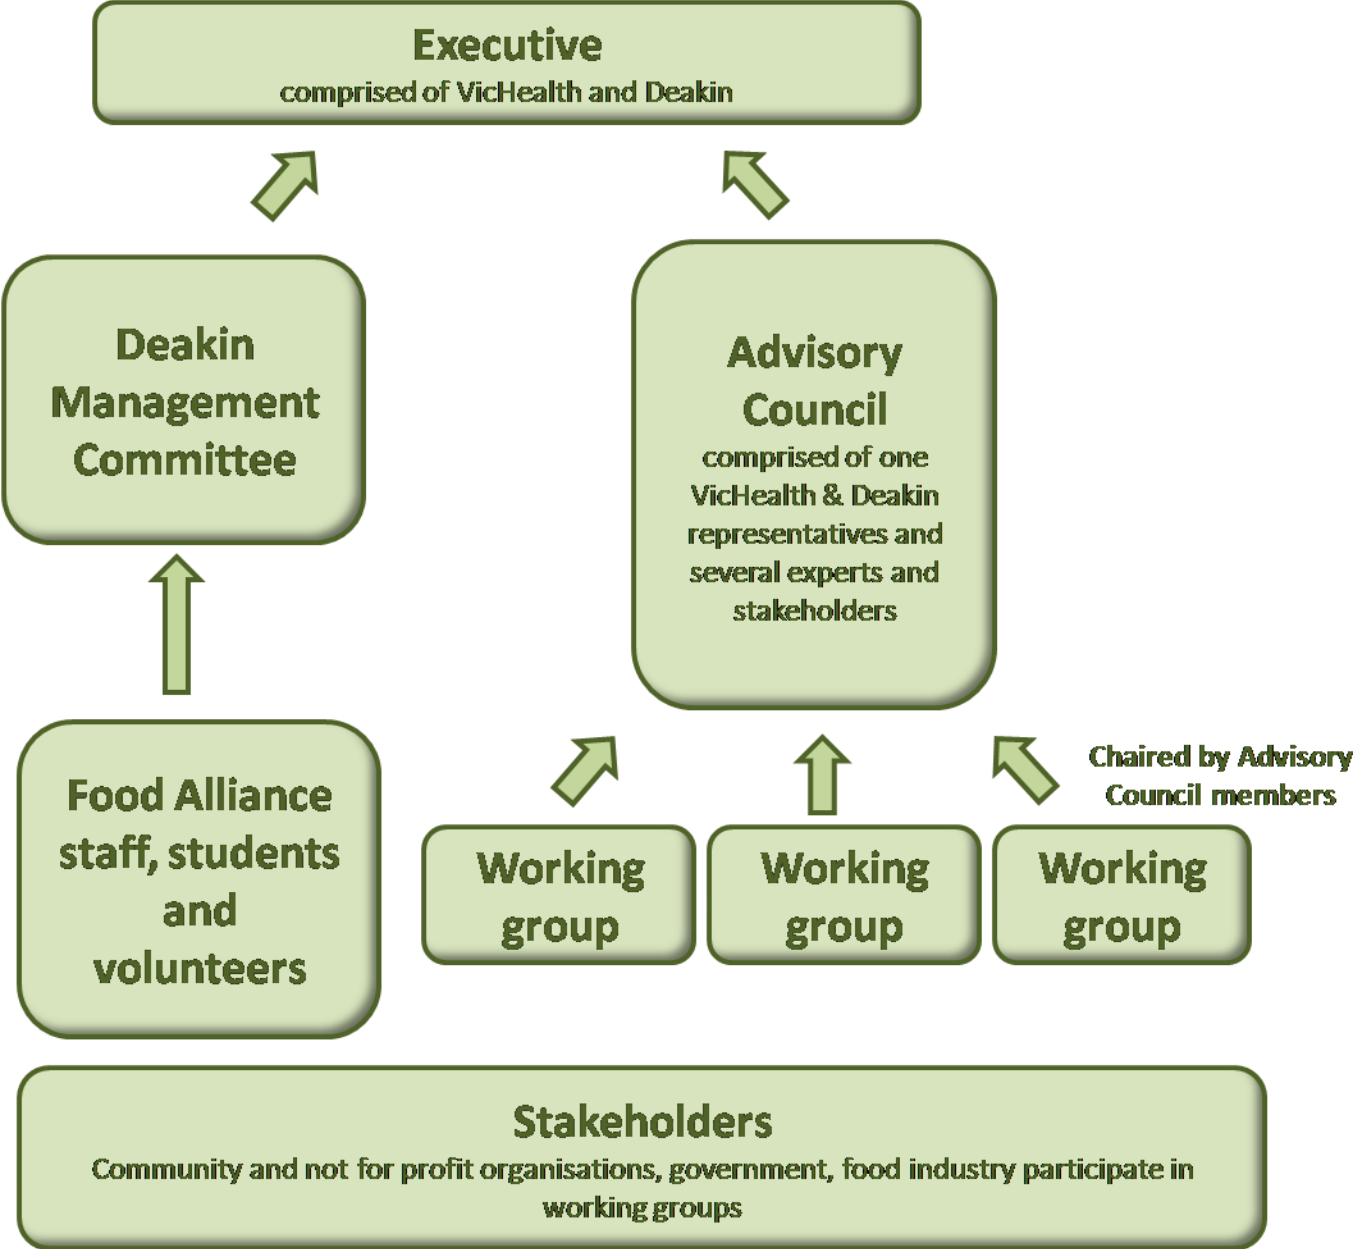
Executive
comprised of VicHealth and Deakin

Deakin Management Committee

Advisory Council
comprised of one VicHealth & Deakin representatives and several experts and stakeholders

Food Alliance staff, students and volunteers

Chaired by Advisory Council members

Working group

Working group

Working group

Stakeholders
Community and not for profit organisations, government, food industry participate in working groups